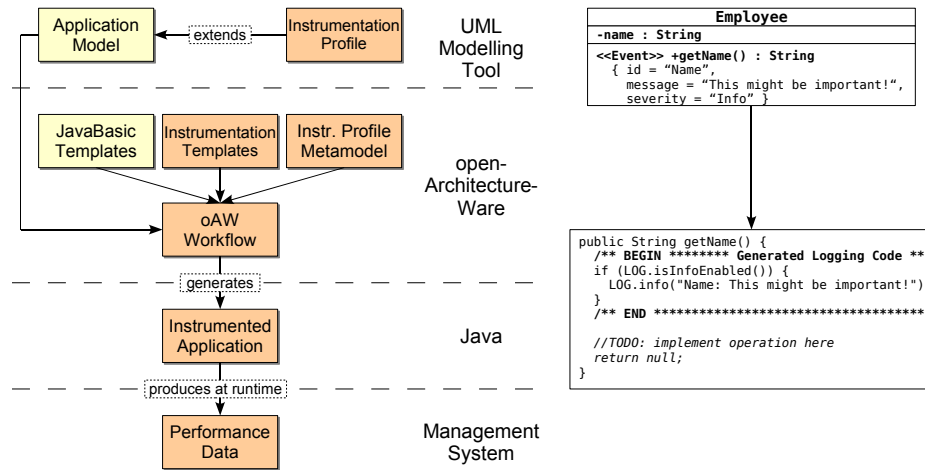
Application Model

extends

Instrumentation Profile

UML Modelling Tool

JavaBasic Templates

Instrumentation Templates

Instr. Profile Metamodel

open-Architecture-Ware

oAW Workflow

generates

Instrumented Application

Java

produces at runtime

Performance Data

Management System

Employee
-name : String
<<Event>> +getName() : String
{ id = “Name”,
message = “This might be important!“,
severity = “Info” }

public String getName() {
/** BEGIN ******** Generated Logging Code **
if (LOG.isInfoEnabled()) {
LOG.info("Name: This might be important!")
}
/** END ************************************
//TODO: implement operation here
return null;
}